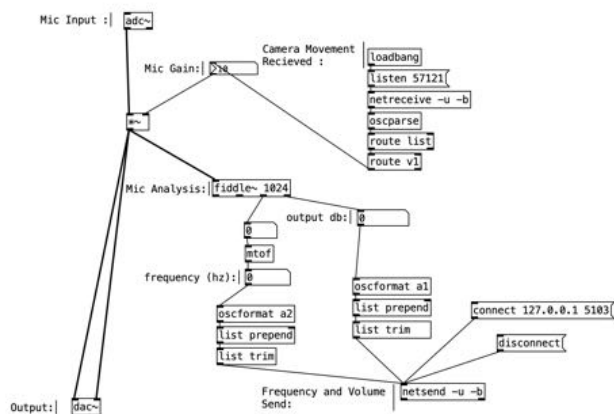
Mic Input : adc~

Mic Gain: 2e

Camera Movement Recieved :

loadbang

listen 57121

netreceive -u -b

oscparse

route list

route v1

*~

Mic Analysis: fiddle~ 1024

output db: 0

0

mtof

frequency (hz): 0

oscformat a1

list prepend

list trim

oscformat a2

list prepend

list trim

connect 127.0.0.1 5103

disconnect

Frequency and Volume Send:

netsend -u -b

Output: dac~